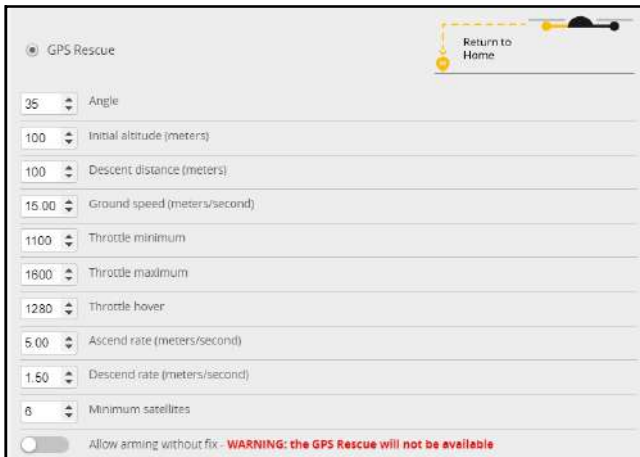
GPS Rescue

Return to Home

35 Angle

100 Initial altitude (meters)

100 Descent distance (meters)

15.00 Ground speed (meters/second)

1100 Throttle minimum

1600 Throttle maximum

1280 Throttle hover

5.00 Ascend rate (meters/second)

1.50 Descend rate (meters/second)

8 Minimum satellites

Allow arming without fix - WARNING: the GPS Rescue will not be available